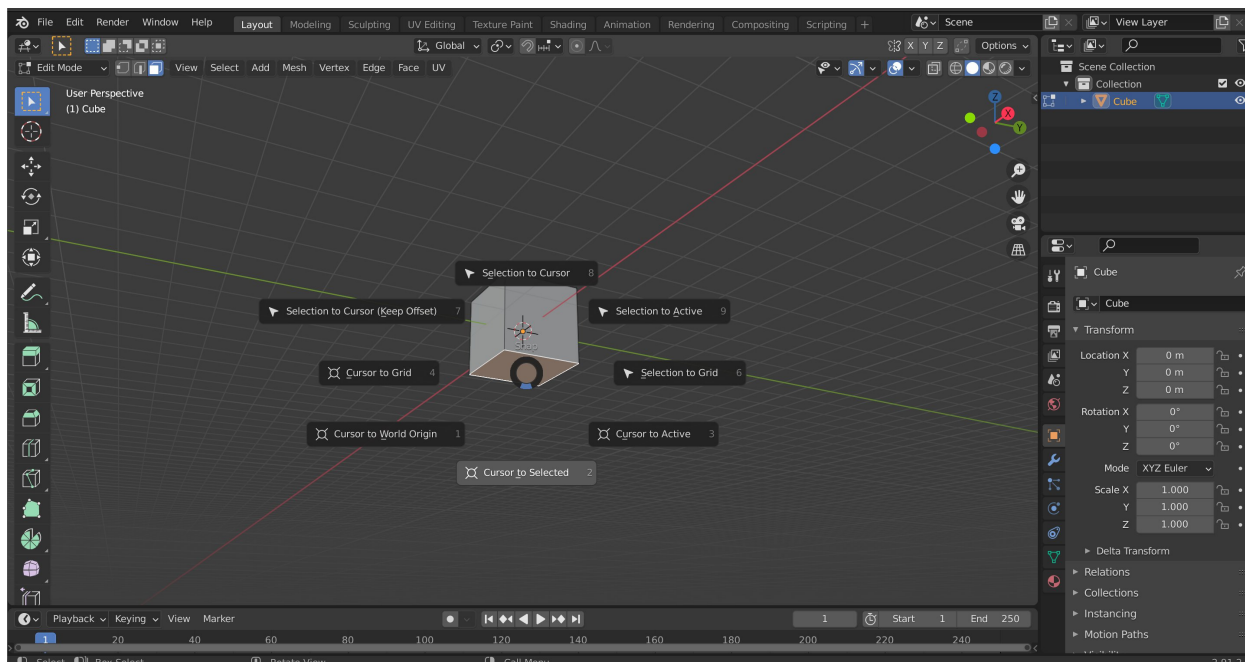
File Edit Render Window Help Layout Modeling Sculpting UV Editing Texture Paint Shading Animation Rendering Compositing Scripting + Scene View Layer

Global Options

Edit Mode View Select Add Mesh Vertex Edge Face UV

User Perspective
(1) Cube

X Y Z

Selection to Cursor 8
Selection to Cursor (Keep Offset) 7
Selection to Active 9
Cursor to Grid 4
Selection to Grid 6
Cursor to World Origin 1
Cursor to Active 3
Cursor to Selected 2

Scene Collection
Collection
Cube

Cube
Cube
Transform
Location X 0 m
Y 0 m
Z 0 m
Rotation X 0°
Y 0°
Z 0°
Mode XYZ Euler
Scale X 1.000
Y 1.000
Z 1.000
Delta Transform
Relations
Collections
Instancing
Motion Paths

Playback Keying View Marker 1 Start 1 End 250
1 20 40 60 80 100 120 140 160 180 200 220 240